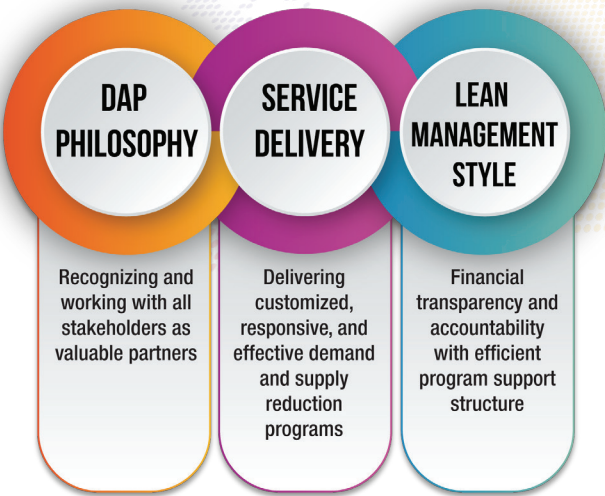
DAP PHILOSOPHY

SERVICE DELIVERY

LEAN MANAGEMENT STYLE

Recognizing and working with all stakeholders as valuable partners

Delivering customized, responsive, and effective demand and supply reduction programs

Financial transparency and accountability with efficient program support structure